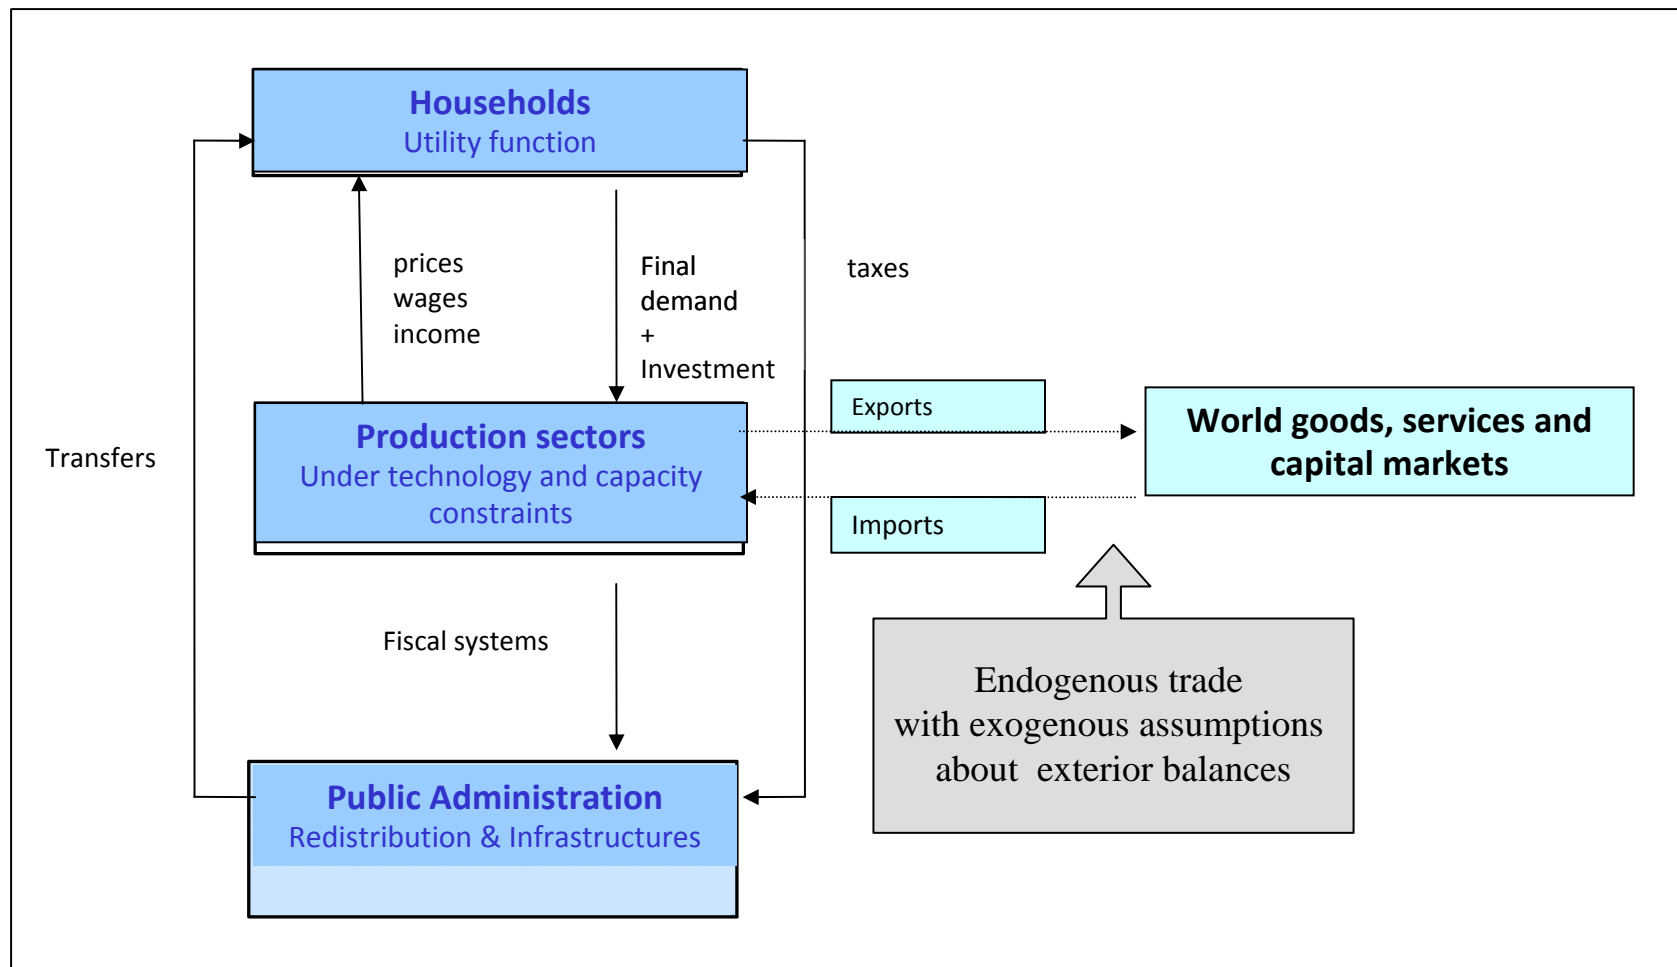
Households
Utility function

prices
wages
income

Final
demand
+
Investment

taxes

Transfers

Production sectors
Under technology and capacity constraints

Exports

Imports

World goods, services and capital markets

Fiscal systems

Endogenous trade with exogenous assumptions about exterior balances

Public Administration
Redistribution & Infrastructures